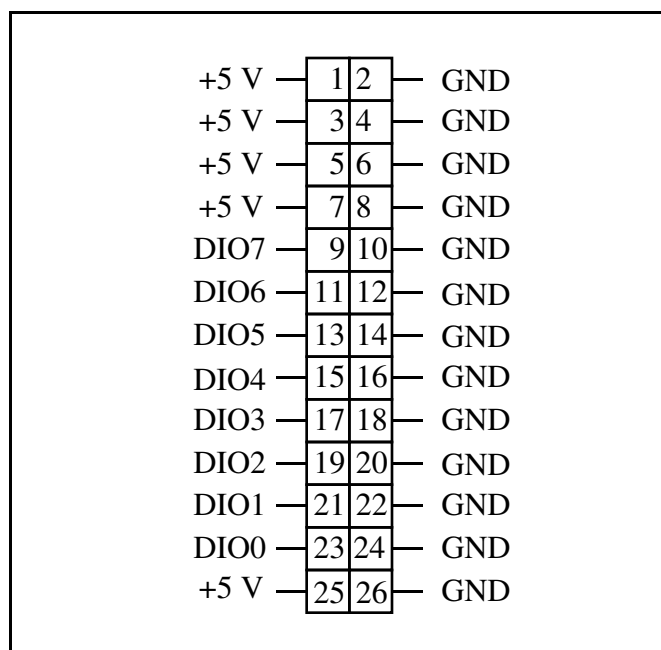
| | | | |
|---|---|---|---|
| +5 V | 1 | 2 | GND |
| +5 V | 3 | 4 | GND |
| +5 V | 5 | 6 | GND |
| +5 V | 7 | 8 | GND |
| DIO7 | 9 | 10 | GND |
| DIO6 | 11 | 12 | GND |
| DIO5 | 13 | 14 | GND |
| DIO4 | 15 | 16 | GND |
| DIO3 | 17 | 18 | GND |
| DIO2 | 19 | 20 | GND |
| DIO1 | 21 | 22 | GND |
| DIO0 | 23 | 24 | GND |
| +5 V | 25 | 26 | GND |